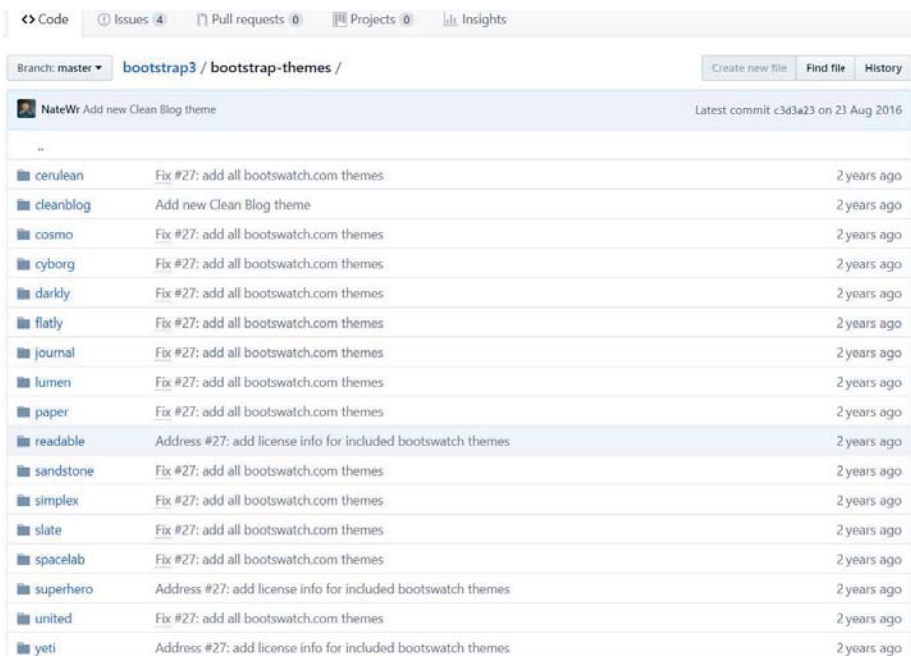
<> Code   Issues 4   Pull requests 0   Projects 0   Insights

Branch: master ▾   bootstrap3 / bootstrap-themes /   Create new file   Find file   History

NateWr Add new Clean Blog theme   Latest commit c3d3a23 on 23 Aug 2016

..

| | | |
|---|---|---|
| cerulean | Fix #27: add all bootswatch.com themes | 2 years ago |
| cleanblog | Add new Clean Blog theme | 2 years ago |
| cosmo | Fix #27: add all bootswatch.com themes | 2 years ago |
| cyborg | Fix #27: add all bootswatch.com themes | 2 years ago |
| darkly | Fix #27: add all bootswatch.com themes | 2 years ago |
| flatly | Fix #27: add all bootswatch.com themes | 2 years ago |
| journal | Fix #27: add all bootswatch.com themes | 2 years ago |
| lumen | Fix #27: add all bootswatch.com themes | 2 years ago |
| paper | Fix #27: add all bootswatch.com themes | 2 years ago |
| readable | Address #27: add license info for included bootswatch themes | 2 years ago |
| sandstone | Fix #27: add all bootswatch.com themes | 2 years ago |
| simplex | Fix #27: add all bootswatch.com themes | 2 years ago |
| slate | Fix #27: add all bootswatch.com themes | 2 years ago |
| spacelab | Fix #27: add all bootswatch.com themes | 2 years ago |
| superhero | Address #27: add license info for included bootswatch themes | 2 years ago |
| united | Fix #27: add all bootswatch.com themes | 2 years ago |
| yeti | Address #27: add license info for included bootswatch themes | 2 years ago |